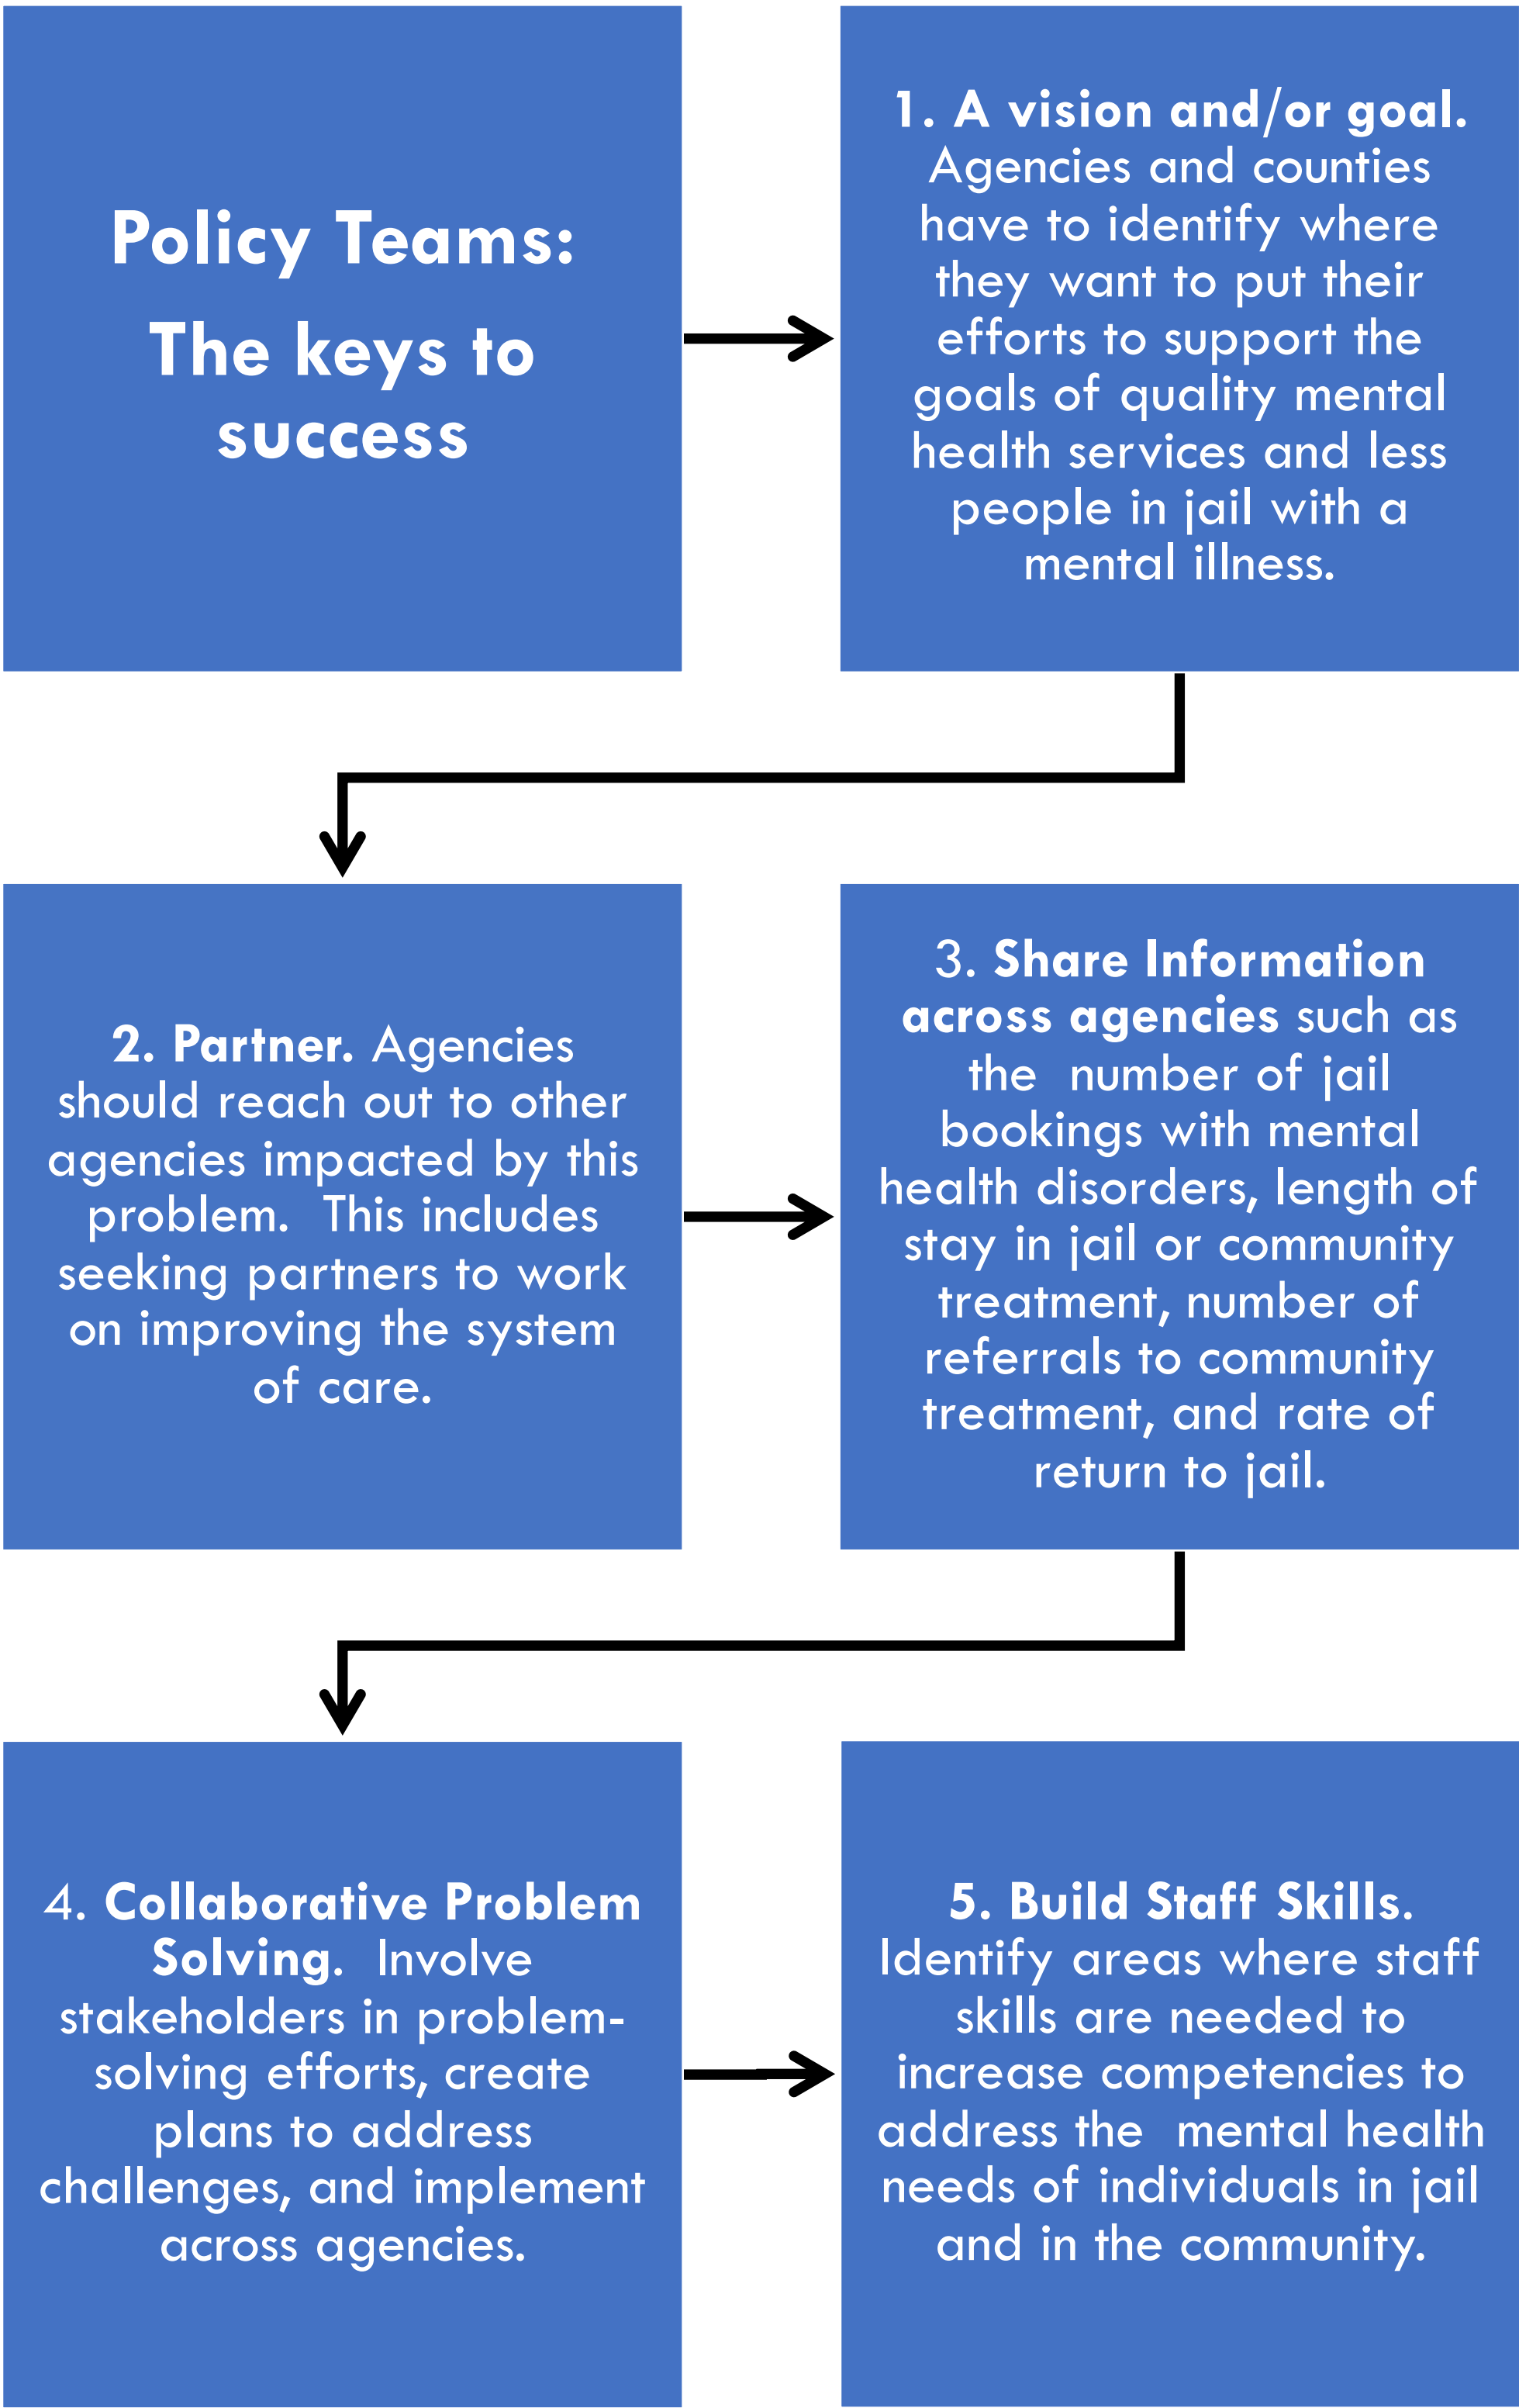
Policy Teams:
The keys to success

1. A vision and/or goal. Agencies and counties have to identify where they want to put their efforts to support the goals of quality mental health services and less people in jail with a mental illness.

2. Partner. Agencies should reach out to other agencies impacted by this problem. This includes seeking partners to work on improving the system of care.

3. Share Information across agencies such as the number of jail bookings with mental health disorders, length of stay in jail or community treatment, number of referrals to community treatment, and rate of return to jail.

4. Collaborative Problem Solving. Involve stakeholders in problem-solving efforts, create plans to address challenges, and implement across agencies.

5. Build Staff Skills. Identify areas where staff skills are needed to increase competencies to address the mental health needs of individuals in jail and in the community.